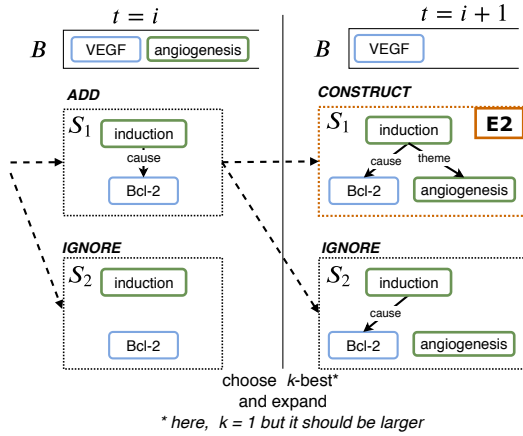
$t = i$

$t = i + 1$

$B$ VEGF angiogenesis

$B$ VEGF

ADD

$S_1$ induction cause Bcl-2

CONSTRUCT

$S_1$ induction cause theme Bcl-2 angiogenesis

E2

IGNORE

$S_2$ induction Bcl-2

IGNORE

$S_2$ induction cause Bcl-2 angiogenesis

choose $k$-best* and expand

* here, $k$ = 1 but it should be larger